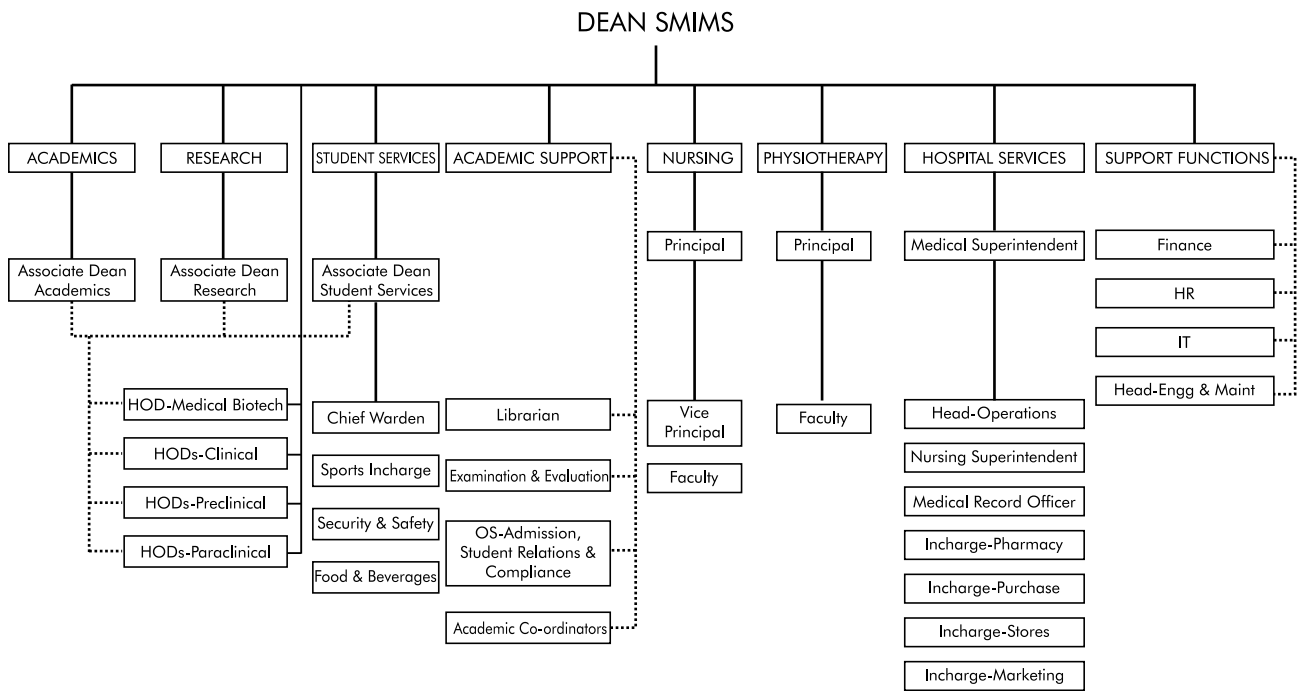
DEAN SMIMS

ACADEMICS

RESEARCH

STUDENT SERVICES

ACADEMIC SUPPORT

NURSING

PHYSIOTHERAPY

HOSPITAL SERVICES

SUPPORT FUNCTIONS

Associate Dean Academics

Associate Dean Research

Associate Dean Student Services

HOD-Medical Biotech

HODs-Clinical

HODs-Preclinical

HODs-Paraclinical

Chief Warden

Sports Incharge

Security & Safety

Food & Beverages

Librarian

Examination & Evaluation

OS-Admission, Student Relations & Compliance

Academic Co-ordinators

Principal

Vice Principal

Faculty

Principal

Faculty

Medical Superintendent

Head-Operations

Nursing Superintendent

Medical Record Officer

Incharge-Pharmacy

Incharge-Purchase

Incharge-Stores

Incharge-Marketing

Finance

HR

IT

Head-Engg & Maint